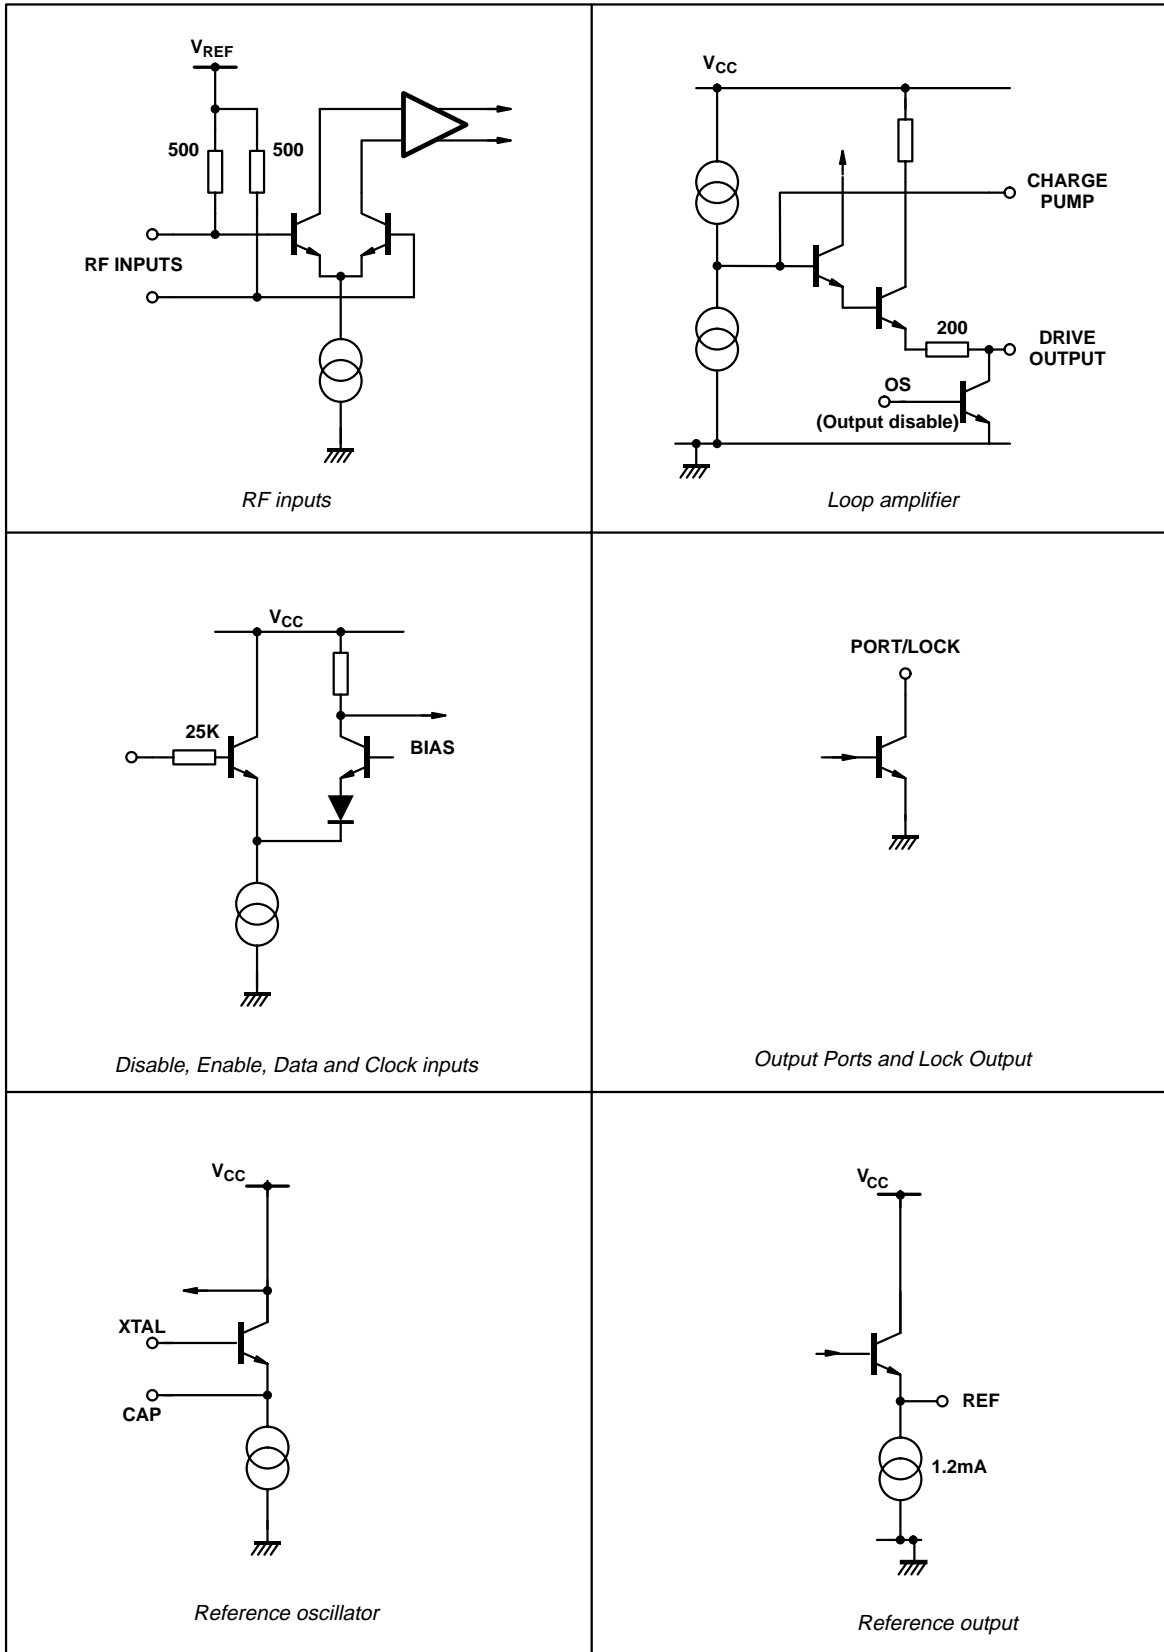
$V_{REF}$

500

500

RF INPUTS

RF inputs

$V_{CC}$

CHARGE PUMP

200

DRIVE OUTPUT

OS

(Output disable)

Loop amplifier

$V_{CC}$

25K

BIAS

Disable, Enable, Data and Clock inputs

PORT/LOCK

Output Ports and Lock Output

$V_{CC}$

XTAL

CAP

Reference oscillator

$V_{CC}$

REF

1.2mA

Reference output